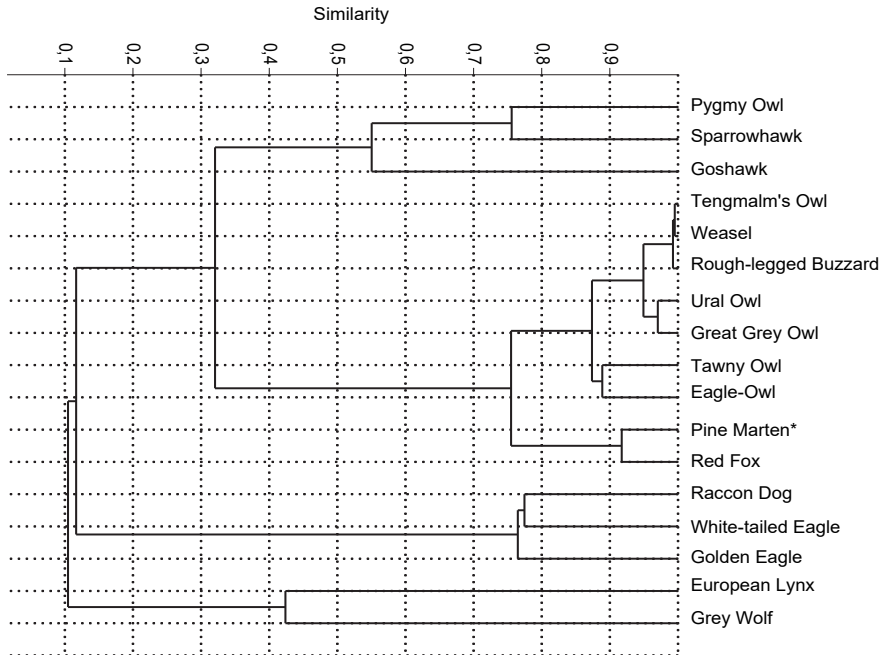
Similarity

0,1
0,2
0,3
0,4
0,5
0,6
0,7
0,8
0,9

Pygmy Owl
Sparrowhawk
Goshawk
Tengmalm's Owl
Weasel
Rough-legged Buzzard
Ural Owl
Great Grey Owl
Tawny Owl
Eagle-Owl
Pine Marten*
Red Fox
Raccon Dog
White-tailed Eagle
Golden Eagle
European Lynx
Grey Wolf